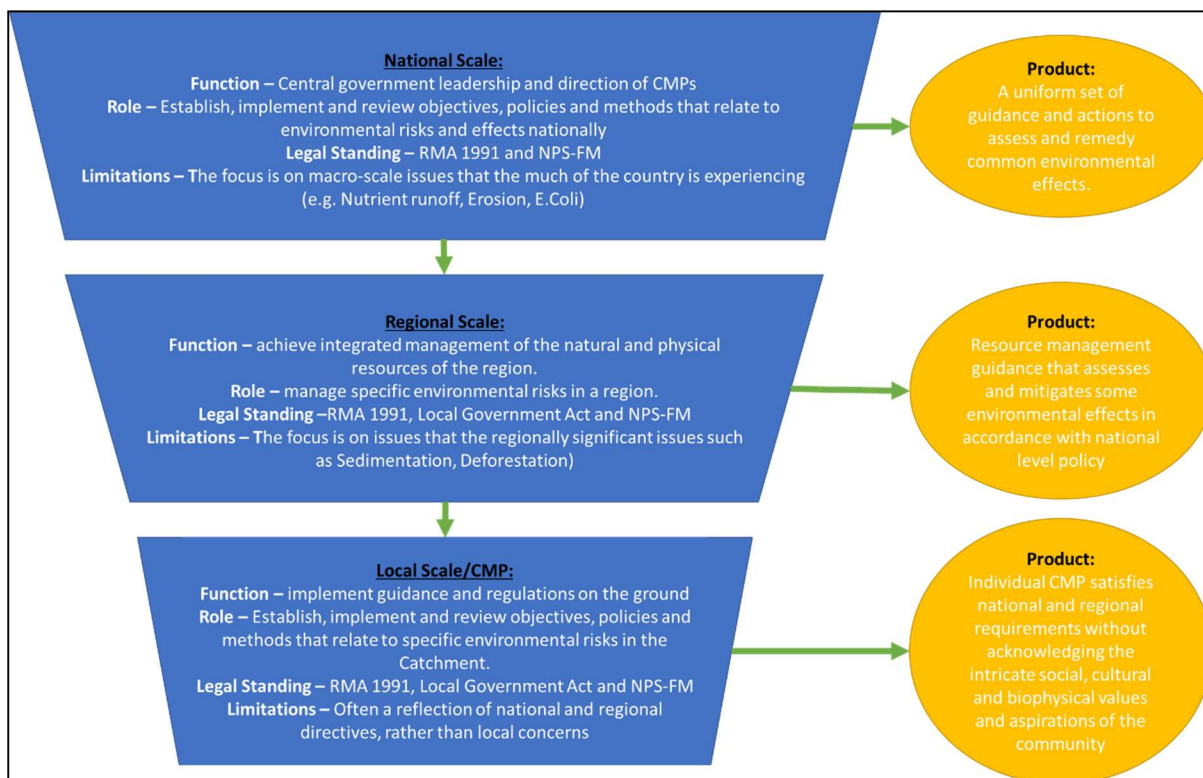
National Scale:
Function – Central government leadership and direction of CMPs
Role – Establish, implement and review objectives, policies and methods that relate to environmental risks and effects nationally
Legal Standing – RMA 1991 and NPS-FM
Limitations – The focus is on macro-scale issues that the much of the country is experiencing (e.g. Nutrient runoff, Erosion, E.Coli)

Product:
A uniform set of guidance and actions to assess and remedy common environmental effects.

Regional Scale:
Function – achieve integrated management of the natural and physical resources of the region.
Role – manage specific environmental risks in a region.
Legal Standing –RMA 1991, Local Government Act and NPS-FM
Limitations – The focus is on issues that the regionally significant issues such as Sedimentation, Deforestation)

Product:
Resource management guidance that assesses and mitigates some environmental effects in accordance with national level policy

Local Scale/CMP:
Function – implement guidance and regulations on the ground
Role – Establish, implement and review objectives, policies and methods that relate to specific environmental risks in the Catchment.
Legal Standing – RMA 1991, Local Government Act and NPS-FM
Limitations – Often a reflection of national and regional directives, rather than local concerns

Product:
Individual CMP satisfies national and regional requirements without acknowledging the intricate social, cultural and biophysical values and aspirations of the community